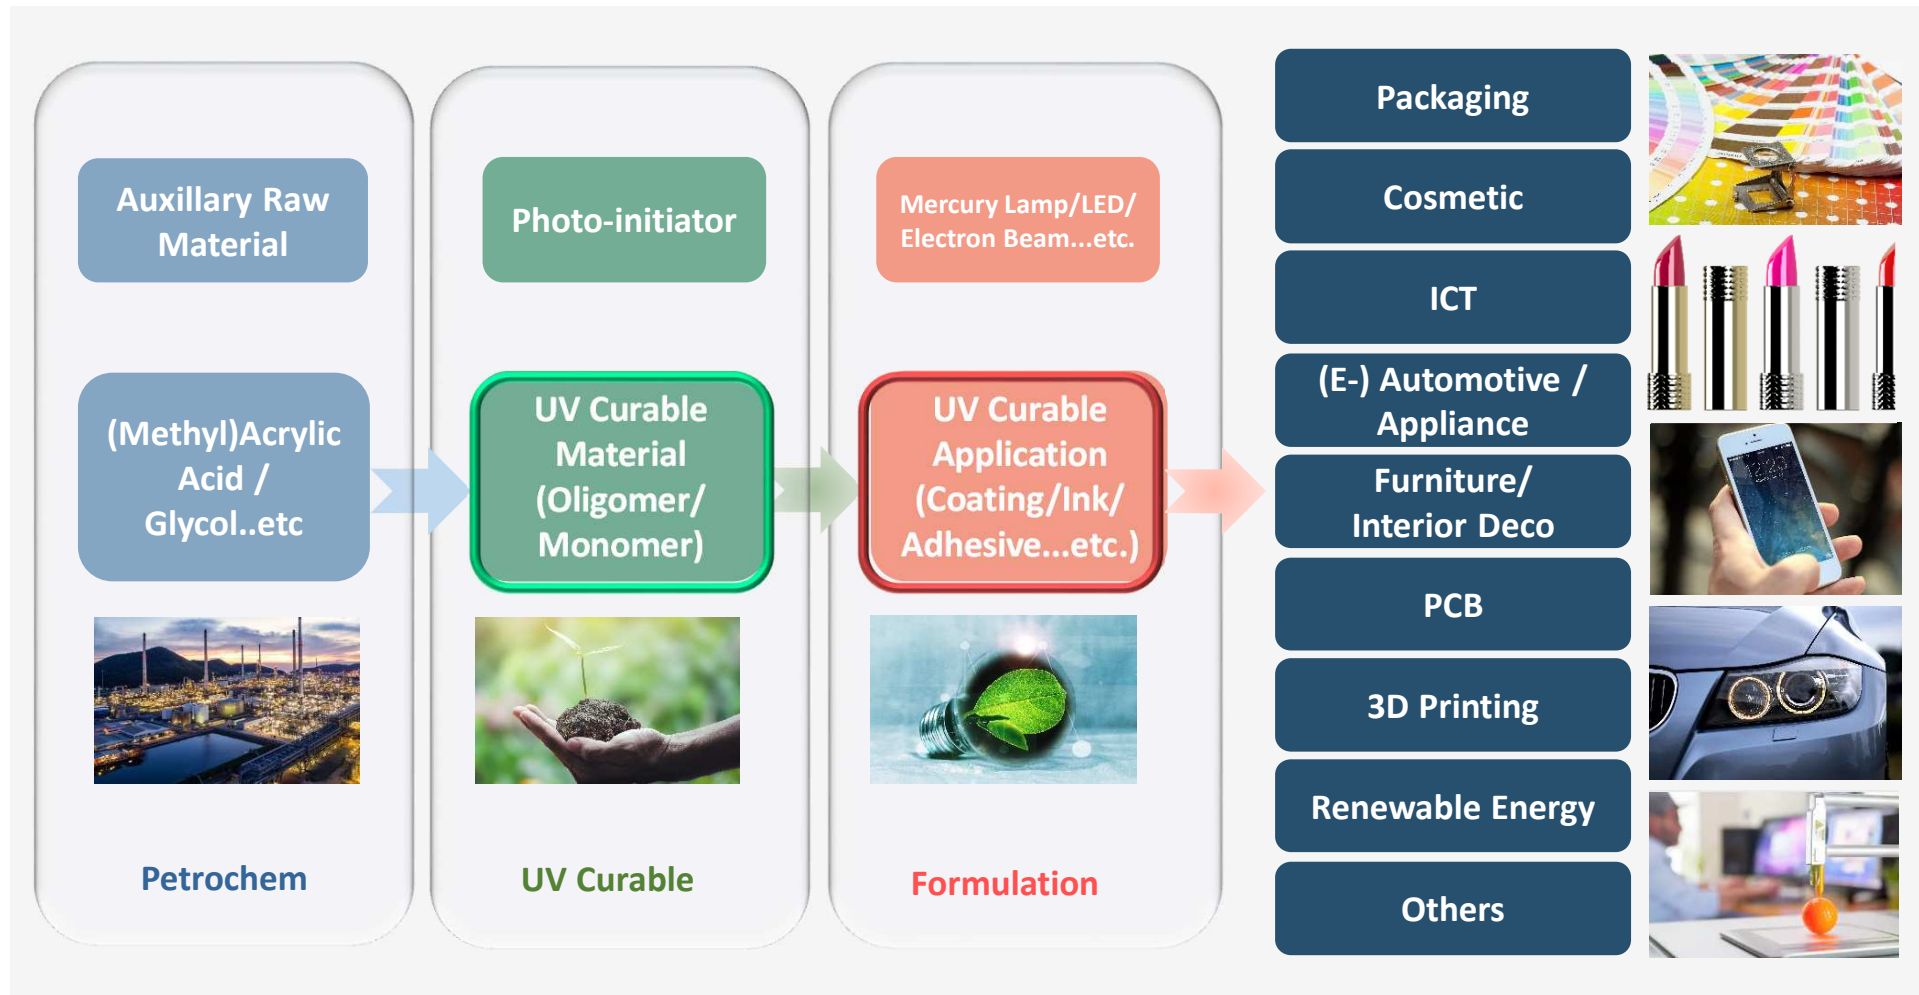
Auxillary Raw Material

(Methyl)Acrylic Acid / Glycol..etc

Petrochem

Photo-initiator

UV Curable Material (Oligomer/ Monomer)

UV Curable

Mercury Lamp/LED/ Electron Beam...etc.

UV Curable Application (Coating/Ink/ Adhesive...etc.)

Formulation

Packaging

Cosmetic

ICT

(E-) Automotive / Appliance

Furniture/ Interior Deco

PCB

3D Printing

Renewable Energy

Others